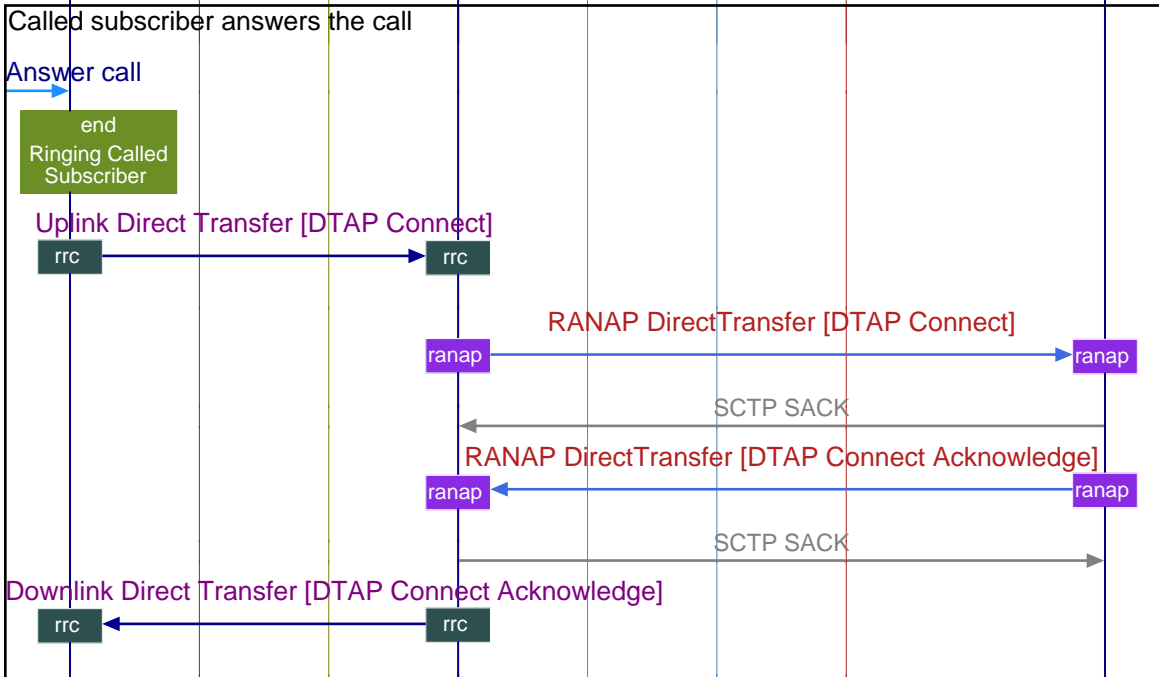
Called subscriber answers the call

Answer call

end
Ringing Called Subscriber

Uplink Direct Transfer [DTAP Connect]

rrc

rrc

RANAP DirectTransfer [DTAP Connect]

ranap

ranap

SCTP SACK

RANAP DirectTransfer [DTAP Connect Acknowledge]

ranap

ranap

SCTP SACK

Downlink Direct Transfer [DTAP Connect Acknowledge]

rrc

rrc